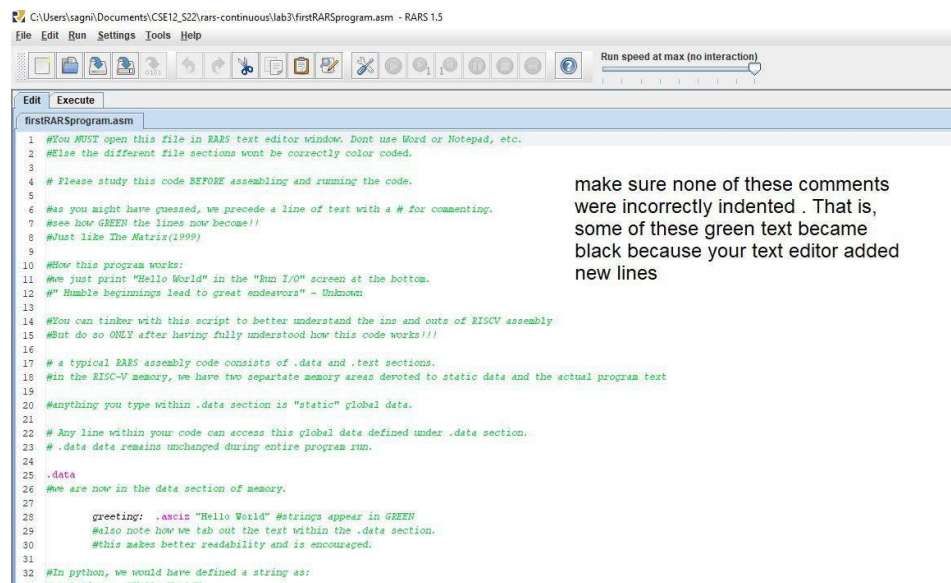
C:\Users\sagni\Documents\CSE12_S22\rars-continuous\lab3\firstRARSprogram.asm - RARS 1.5
File Edit Run Settings Tools Help

Run speed at max (no interaction)

Edit Execute
firstRARSprogram.asm

1 #You MUST open this file in RARS text editor window. Dont use Word or Notepad, etc.
2 #Else the different file sections wont be correctly color coded.
3
4 # Please study this code BEFORE assembling and running the code.
5
6 #as you might have guessed, we precede a line of text with a # for commenting.
7 #see how GREEN the lines now become!!
8 #Just like The Matrix(1999)
9
10 #How this program works:
11 #we just print "Hello World" in the "Run I/O" screen at the bottom.
12 #" Humble beginnings lead to great endeavors" - Unknown
13
14 #You can tinker with this script to better understand the ins and outs of RISCV assembly
15 #But do so ONLY after having fully understood how this code works!!!
16
17 # a typical RARS assembly code consists of .data and .text sections.
18 #in the RISC-V memory, we have two separtate memory areas devoted to static data and the actual program text
19
20 #anything you type within .data section is "static" global data.
21
22 # Any line within your code can access this global data defined under .data section.
23 # .data data remains unchanged during entire program run.
24
25 .data
26 #we are now in the data section of memory.
27
28 greeting: .asciz "Hello World" #strings appear in GREEN
29 #also note how we tab out the text within the .data section.
30 #this makes better readability and is encouraged.
31
32 #In python, we would have defined a string as:

make sure none of these comments were incorrectly indented . That is, some of these green text became black because your text editor added new lines